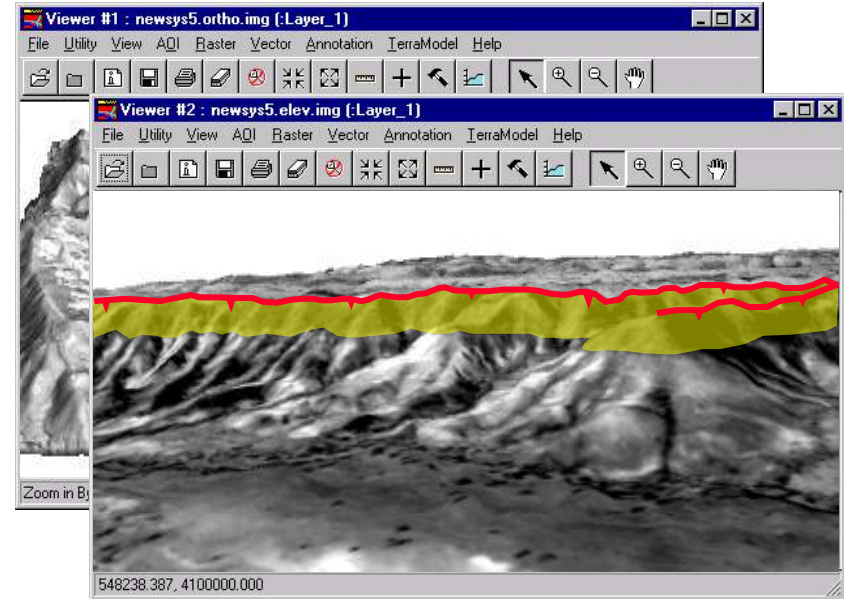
Viewer #1 : newsys5.ortho.img (:Layer_1)

File Utility View AOI Raster Vector Annotation TerraModel Help

Zoom in By

Viewer #2 : newsys5.elev.img (:Layer_1)

File Utility View AOI Raster Vector Annotation TerraModel Help

548238.387, 4100000.000